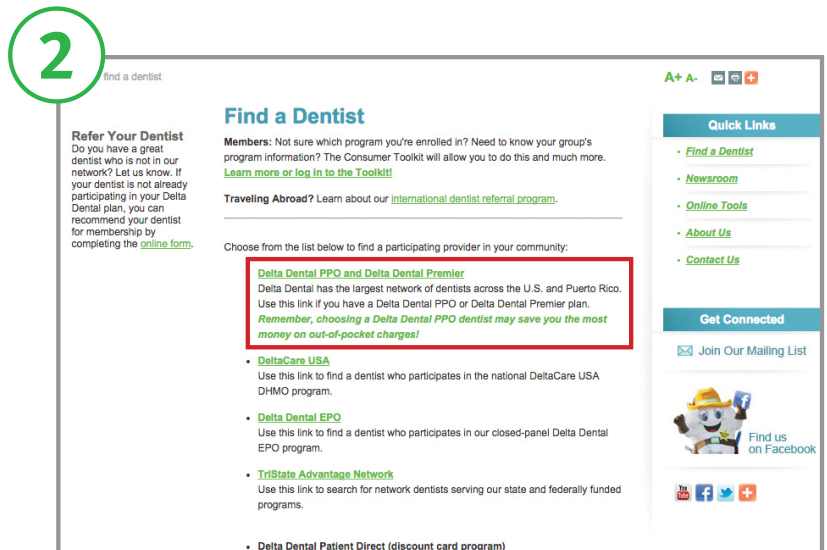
2

find a dentist

A+ A-

Refer Your Dentist
Do you have a great dentist who is not in our network? Let us know. If your dentist is not already participating in your Delta Dental plan, you can recommend your dentist for membership by completing the online form.

Find a Dentist

Members: Not sure which program you're enrolled in? Need to know your group's program information? The Consumer Toolkit will allow you to do this and much more. Learn more or log in to the Toolkit!

Traveling Abroad? Learn about our international dentist referral program.

Choose from the list below to find a participating provider in your community:

Delta Dental PPO and Delta Dental Premier
Delta Dental has the largest network of dentists across the U.S. and Puerto Rico. Use this link if you have a Delta Dental PPO or Delta Dental Premier plan.
Remember, choosing a Delta Dental PPO dentist may save you the most money on out-of-pocket charges!

- DeltaCare USA
Use this link to find a dentist who participates in the national DeltaCare USA DHMO program.

- Delta Dental EPO
Use this link to find a dentist who participates in our closed-panel Delta Dental EPO program.

- TriState Advantage Network
Use this link to search for network dentists serving our state and federally funded programs.

- Delta Dental Patient Direct (discount card program)

Quick Links
- Find a Dentist
- Newsroom
- Online Tools
- About Us
- Contact Us

Get Connected
Join Our Mailing List

Find us on Facebook